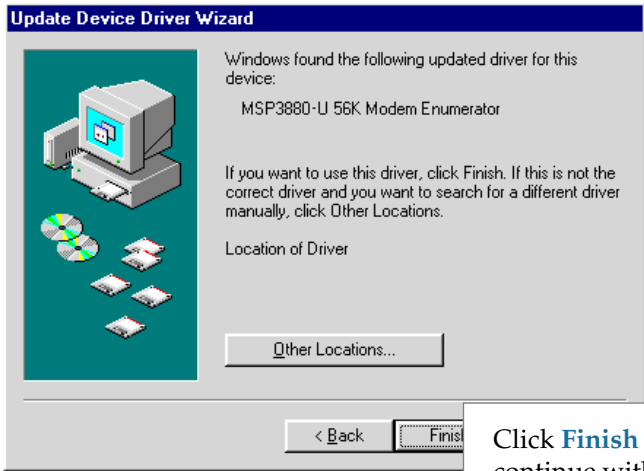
Update Device Driver Wizard

Windows found the following updated driver for this device:

MSP3880-U 56K Modem Enumerator

If you want to use this driver, click Finish. If this is not the correct driver and you want to search for a different driver manually, click Other Locations.

Location of Driver

Other Locations...

< Back

Finis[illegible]

Click Finish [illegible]

continue wit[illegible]